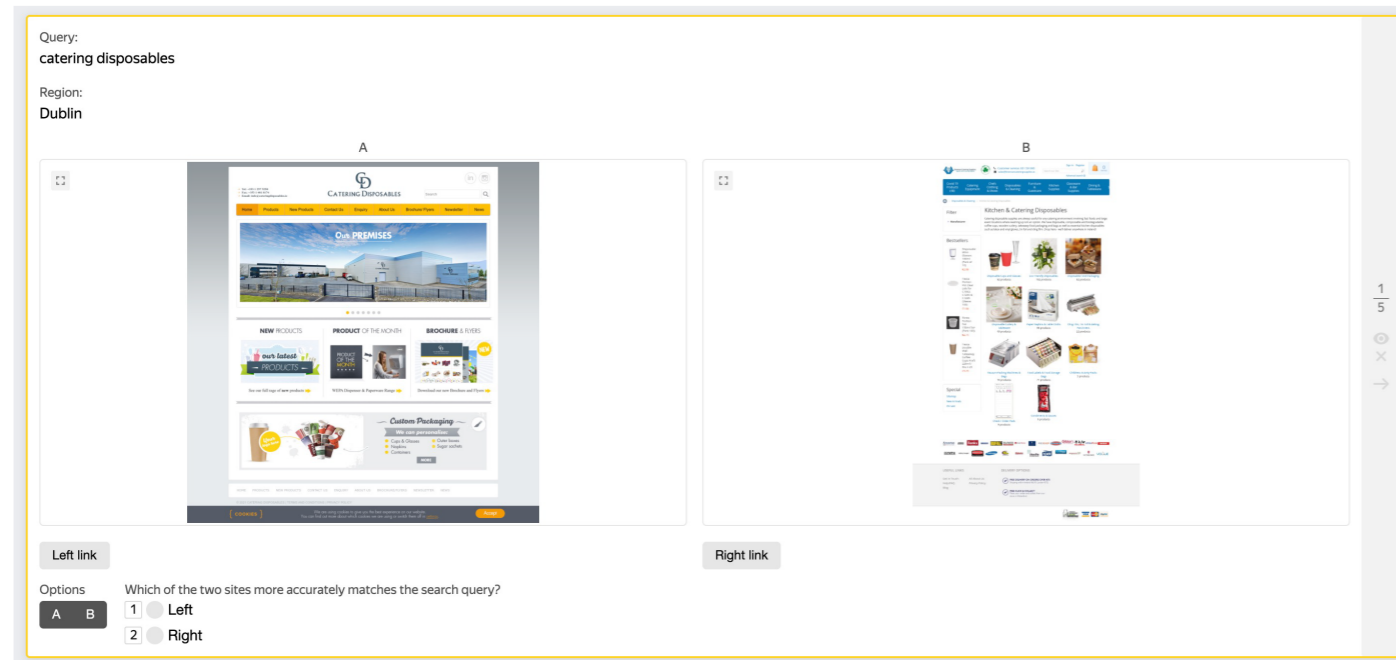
Query:
catering disposables

Region:
Dublin

A

CD
Catering Disposables

Home Products New Products Contact Us Enquiry About Us Brochure Flyers Newsletter News

Our PREMISES

NEW PRODUCTS

PRODUCT OF THE MONTH

BROCHURE & FLYERS

our latest PRODUCTS

NEW

Custom Packaging

We can personalise:

Cups & Glasses

Napkins

Containers

COOKIES

Accept

B

Kitchen & Catering Disposables

Bestsellers

Special

1
5

Left link

Right link

Options

A B

Which of the two sites more accurately matches the search query?

1 Left

2 Right